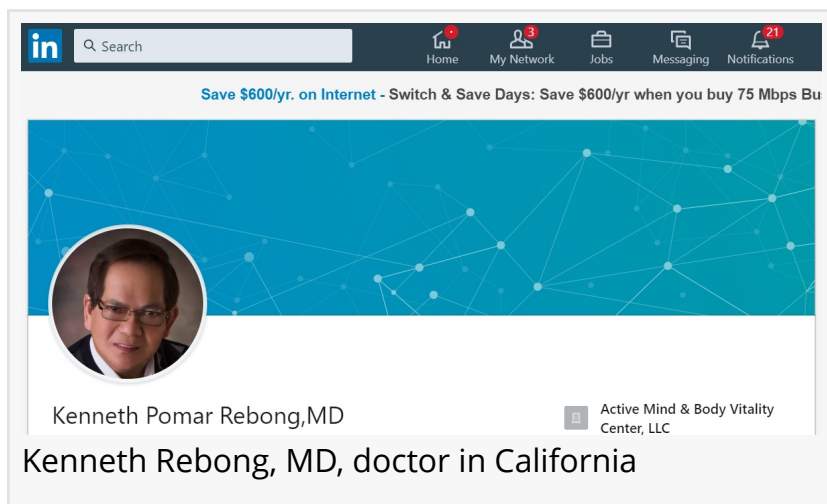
in Search

Home

3 My Network

Jobs

Messaging

21 Notifications

Save $600/yr. on Internet - Switch & Save Days: Save $600/yr when you buy 75 Mbps Bu

Kenneth Pomar Rebong,MD

Active Mind & Body Vitality Center, LLC

Kenneth Rebong, MD, doctor in California